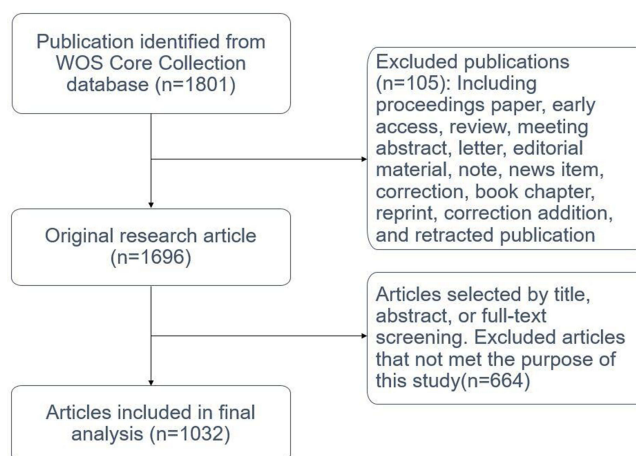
Publication identified from WOS Core Collection database (n=1801)

Excluded publications (n=105): Including proceedings paper, early access, review, meeting abstract, letter, editorial material, note, news item, correction, book chapter, reprint, correction addition, and retracted publication

Original research article (n=1696)

Articles selected by title, abstract, or full-text screening. Excluded articles that not met the purpose of this study(n=664)

Articles included in final analysis (n=1032)